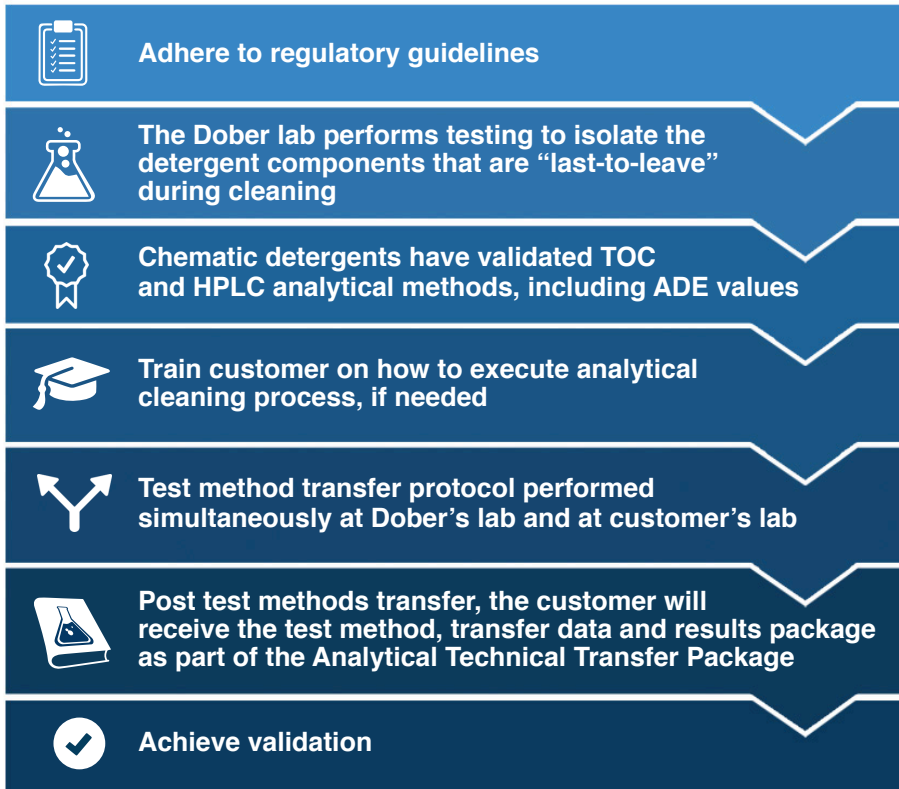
Adhere to regulatory guidelines

The Dober lab performs testing to isolate the detergent components that are “last-to-leave” during cleaning

Chematic detergents have validated TOC and HPLC analytical methods, including ADE values

Train customer on how to execute analytical cleaning process, if needed

Test method transfer protocol performed simultaneously at Dober’s lab and at customer’s lab

Post test methods transfer, the customer will receive the test method, transfer data and results package as part of the Analytical Technical Transfer Package

Achieve validation